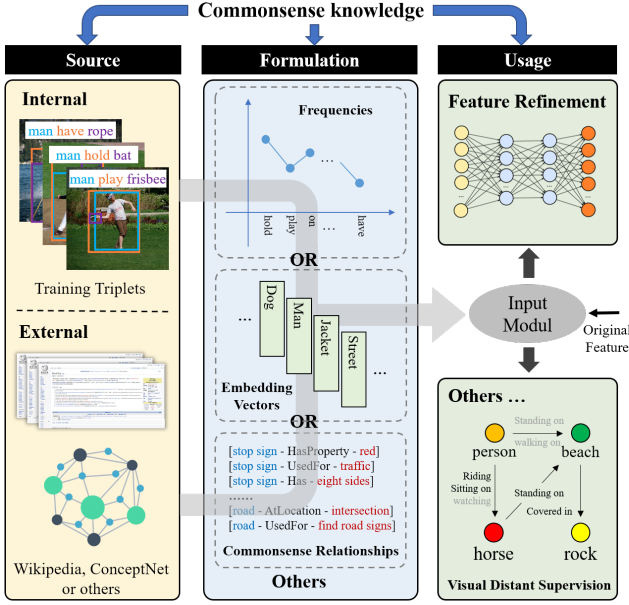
Commonsense knowledge

Source

Internal

man have rope

man hold bat

man play frisbee

Training Triplets

External

Wikipedia, ConceptNet or others

Formulation

Frequencies

…

hold

play

on

…

have

OR

…

Dog

Man

Jacket

Street

…

Embedding Vectors

OR

[stop sign - HasProperty - red]

[stop sign - UsedFor - traffic]

[stop sign - Has - eight sides]

……

[road - AtLocation - intersection]

[road - UsedFor - find road signs]

Commonsense Relationships

Others

Usage

Feature Refinement

Input Modul

Original Feature

Others …

Standing on

walking on

person

beach

Riding

Sitting on

watching

Standing on

Covered in

horse

rock

Visual Distant Supervision